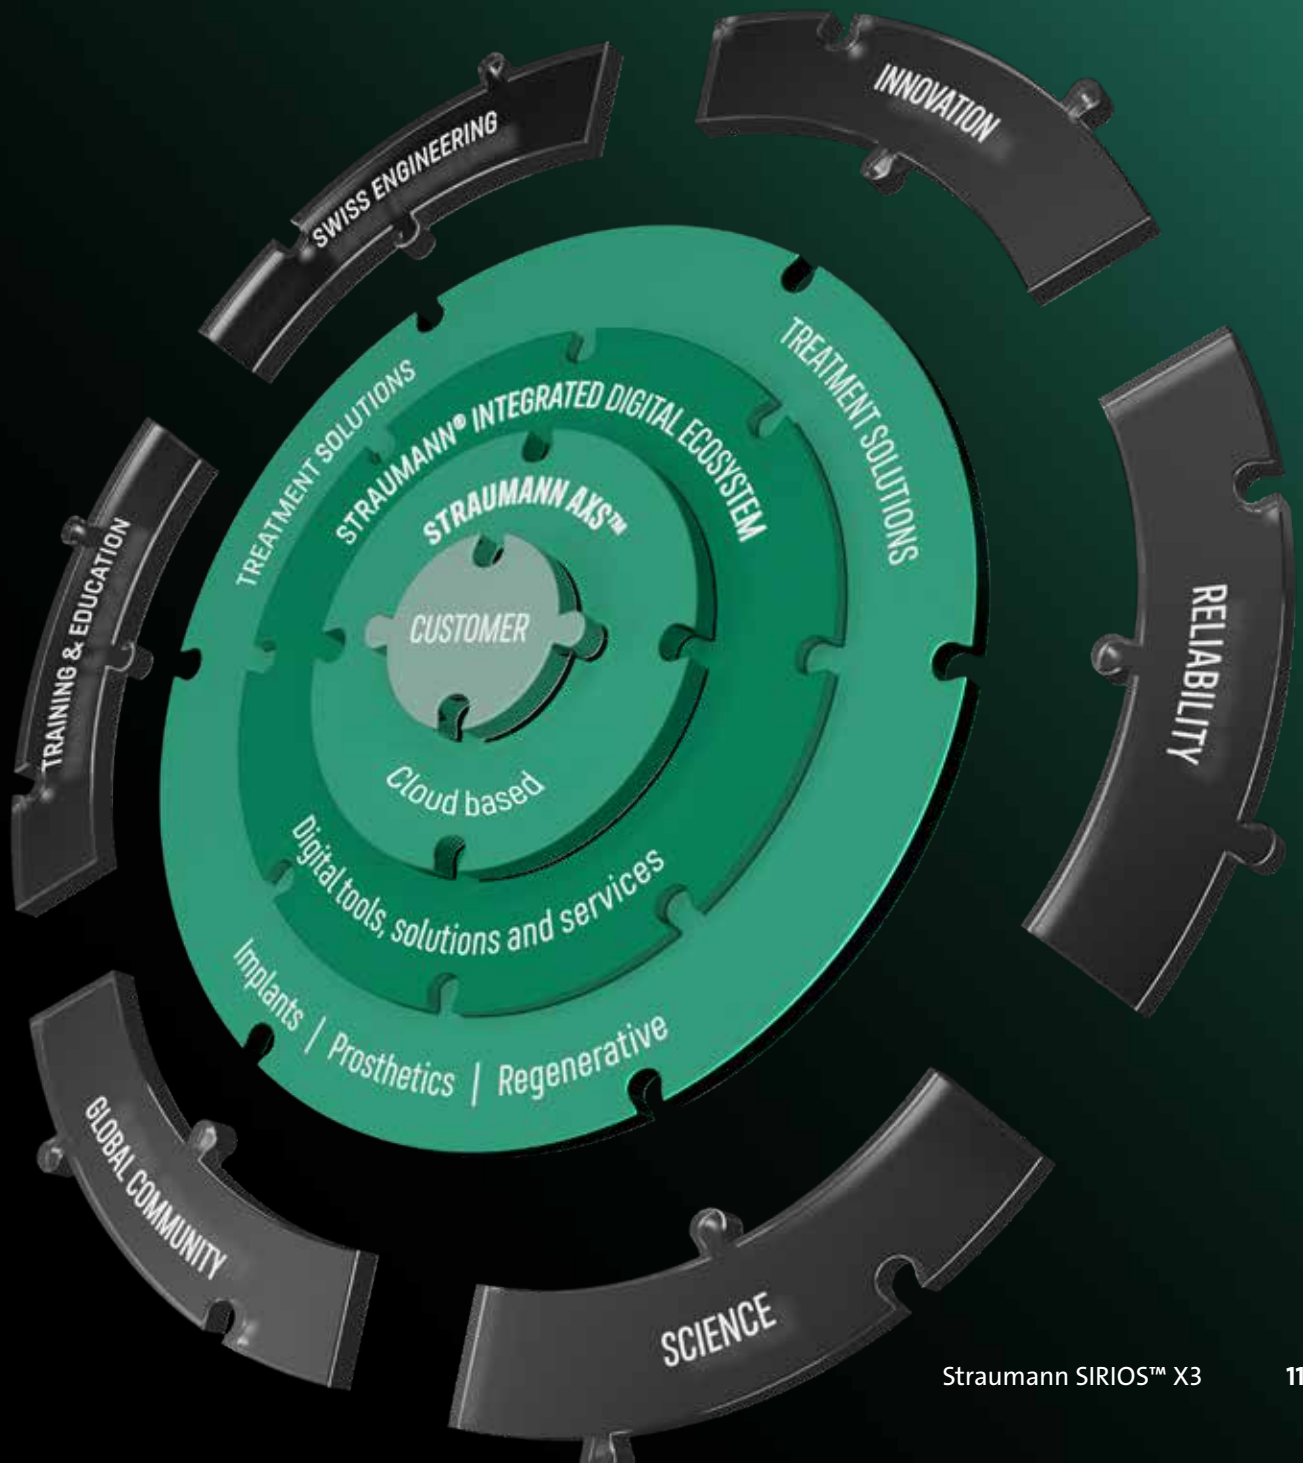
SWISS ENGINEERING

INNOVATION

TREATMENT SOLUTIONS

STRAUMANN® INTEGRATED DIGITAL ECOSYSTEM

STRAUMANN AXS™

TREATMENT SOLUTIONS

TRAINING & EDUCATION

CUSTOMER

RELIABILITY

Cloud based

Digital tools, solutions and services

Implants | Prosthetics | Regenerative

GLOBAL COMMUNITY

SCIENCE

Straumann SIRIOS™ X3

11